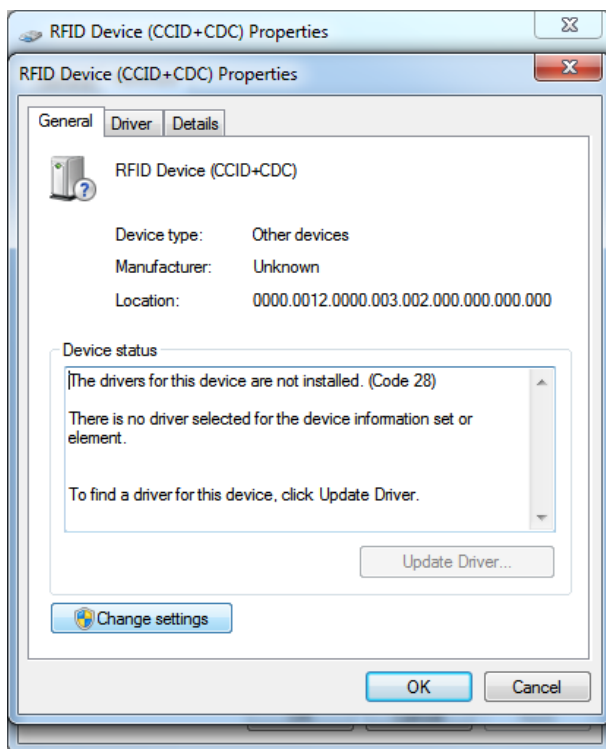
RFID Device (CCID+CDC) Properties

RFID Device (CCID+CDC) Properties

General | Driver | Details

RFID Device (CCID+CDC)

Device type: Other devices

Manufacturer: Unknown

Location: 0000.0012.0000.003.002.000.000.000.000

Device status

The drivers for this device are not installed. (Code 28)

There is no driver selected for the device information set or element.

To find a driver for this device, click Update Driver.

Update Driver...

Change settings

OK

Cancel